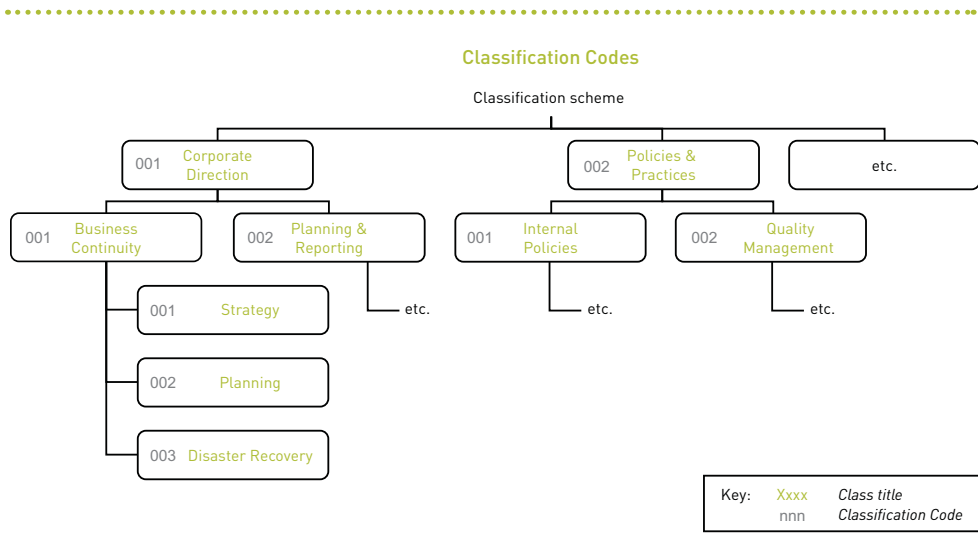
Classification Codes

Classification scheme

001 Corporate Direction

002 Policies & Practices

etc.

001 Business Continuity

002 Planning & Reporting

001 Internal Policies

002 Quality Management

001 Strategy

etc.

etc.

etc.

002 Planning

003 Disaster Recovery

Key: Xxxx *Class title*
nnn *Classification Code*